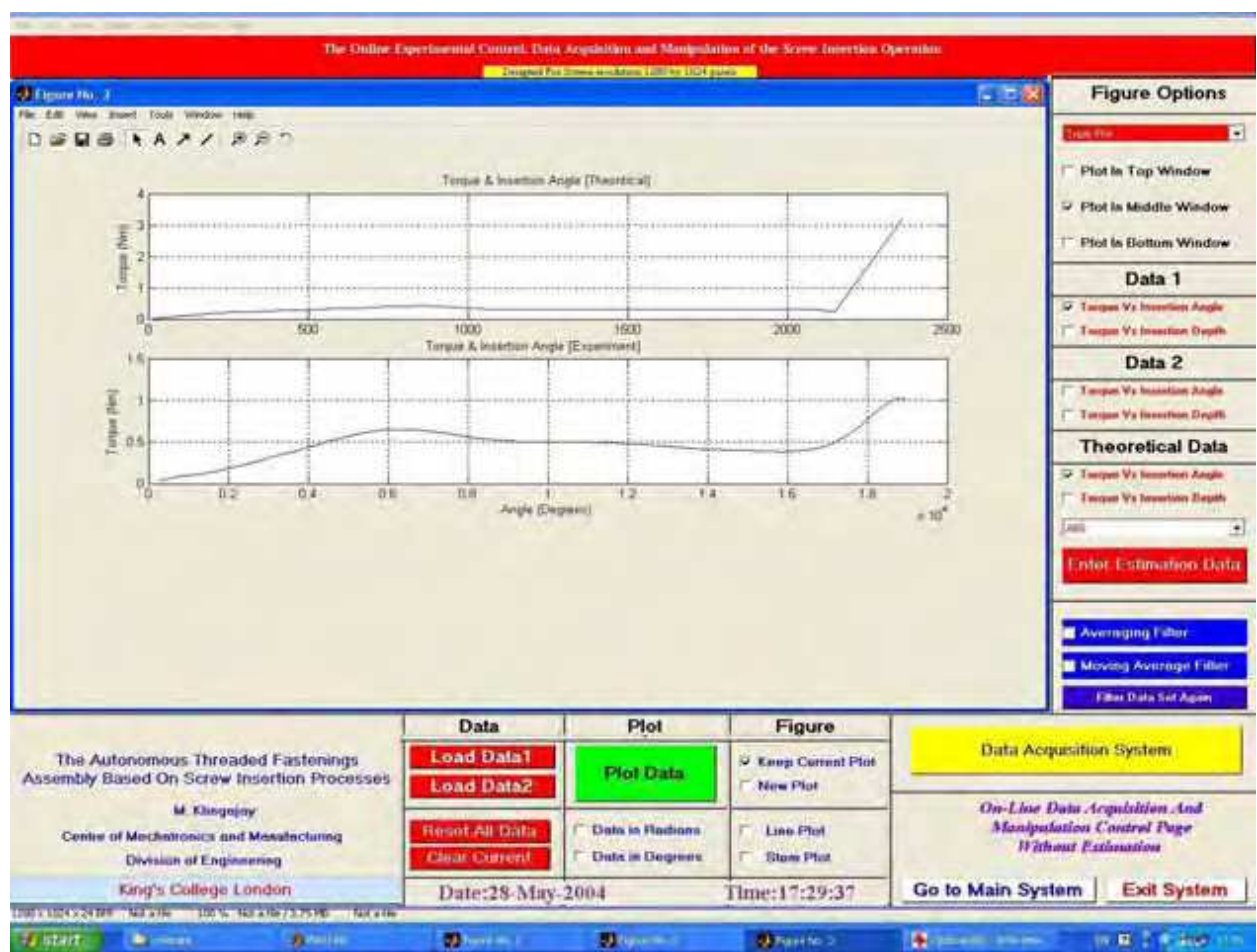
The Online Experimental Control, Data Acquisition and Manipulation of the Screw Insertion Operation

Designed For Screen resolution 1280 by 1024 pixels

Figure No. 3

File Edit View Insert Tools Window Help

Torque & Insertion Angle [Theoretical]

Torque (Nm)

4 3 2 1 0

0 500 1000 1500 2000 2500

Torque & Insertion Angle [Experiment]

Torque (Nm)

1.5 1 0.5 0

0 0.2 0.4 0.6 0.8 1 1.2 1.4 1.6 1.8 2

Angle (Degrees)

$\times 10^4$

Figure Options

Top Plot

Plot In Top Window

Plot In Middle Window

Plot In Bottom Window

Data 1

Torque Vs Insertion Angle

Torque Vs Insertion Depth

Data 2

Torque Vs Insertion Angle

Torque Vs Insertion Depth

Theoretical Data

Torque Vs Insertion Angle

Torque Vs Insertion Depth

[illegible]

Enter Estimation Data

Averaging Filter

Moving Average Filter

Filter Data Set Again

The Autonomous Threaded Fastenings Assembly Based On Screw Insertion Processes

M. Klingajay

Centre of Mechatronics and Manufacturing

Division of Engineering

King's College London

Data

Load Data1

Load Data2

Reset All Data

Clear Current

Plot

Plot Data

Data in Radians

Data in Degrees

Figure

Keep Current Plot

New Plot

Line Plot

Stem Plot

Date:28-May-2004

Time:17:29:37

Data Acquisition System

On-Line Data Acquisition And Manipulation Control Page Without Estimation

Go to Main System

Exit System

start